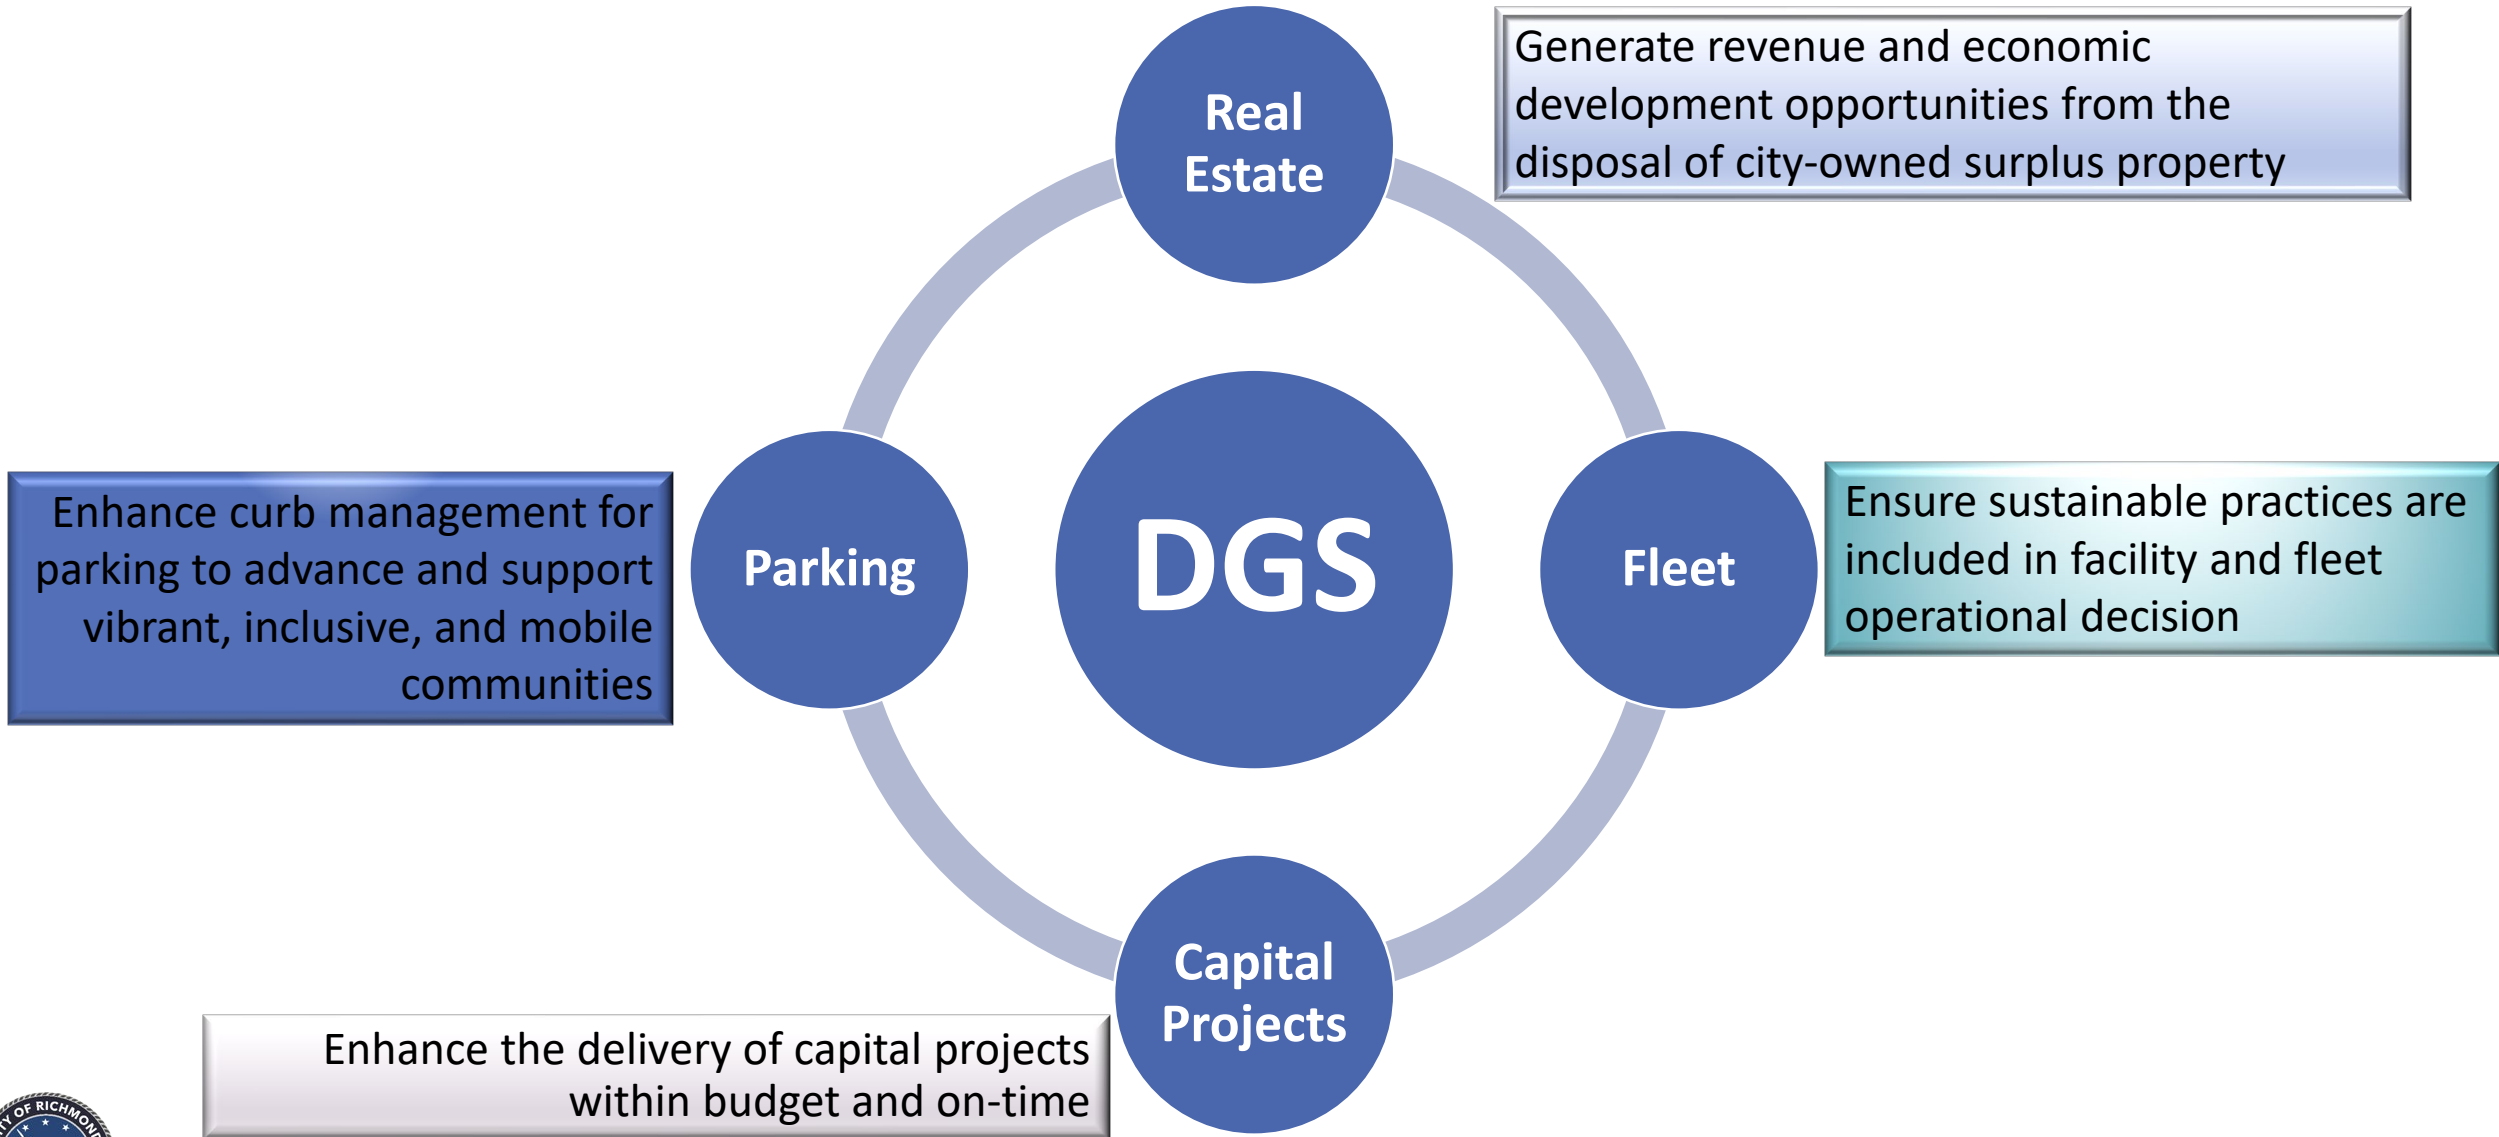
Real Estate

Generate revenue and economic development opportunities from the disposal of city-owned surplus property

Enhance curb management for parking to advance and support vibrant, inclusive, and mobile communities

Parking

DGS

Fleet

Ensure sustainable practices are included in facility and fleet operational decision

Capital Projects

Enhance the delivery of capital projects within budget and on-time

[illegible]Y OF RICHMON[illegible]